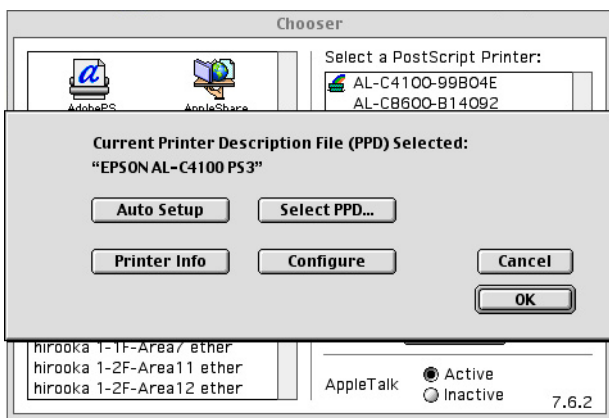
Chooser

AdobePS

AppleShare

Select a PostScript Printer:

AL-C4100-99B04E

AL-C8600-B14092

Current Printer Description File (PPD) Selected:
"EPSON AL-C4100 PS3"

Auto Setup

Select PPD...

Printer Info

Configure

Cancel

OK

hirooka 1-1F-Area7 ether

hirooka 1-2F-Area11 ether

hirooka 1-2F-Area12 ether

AppleTalk

Active

Inactive

7.6.2